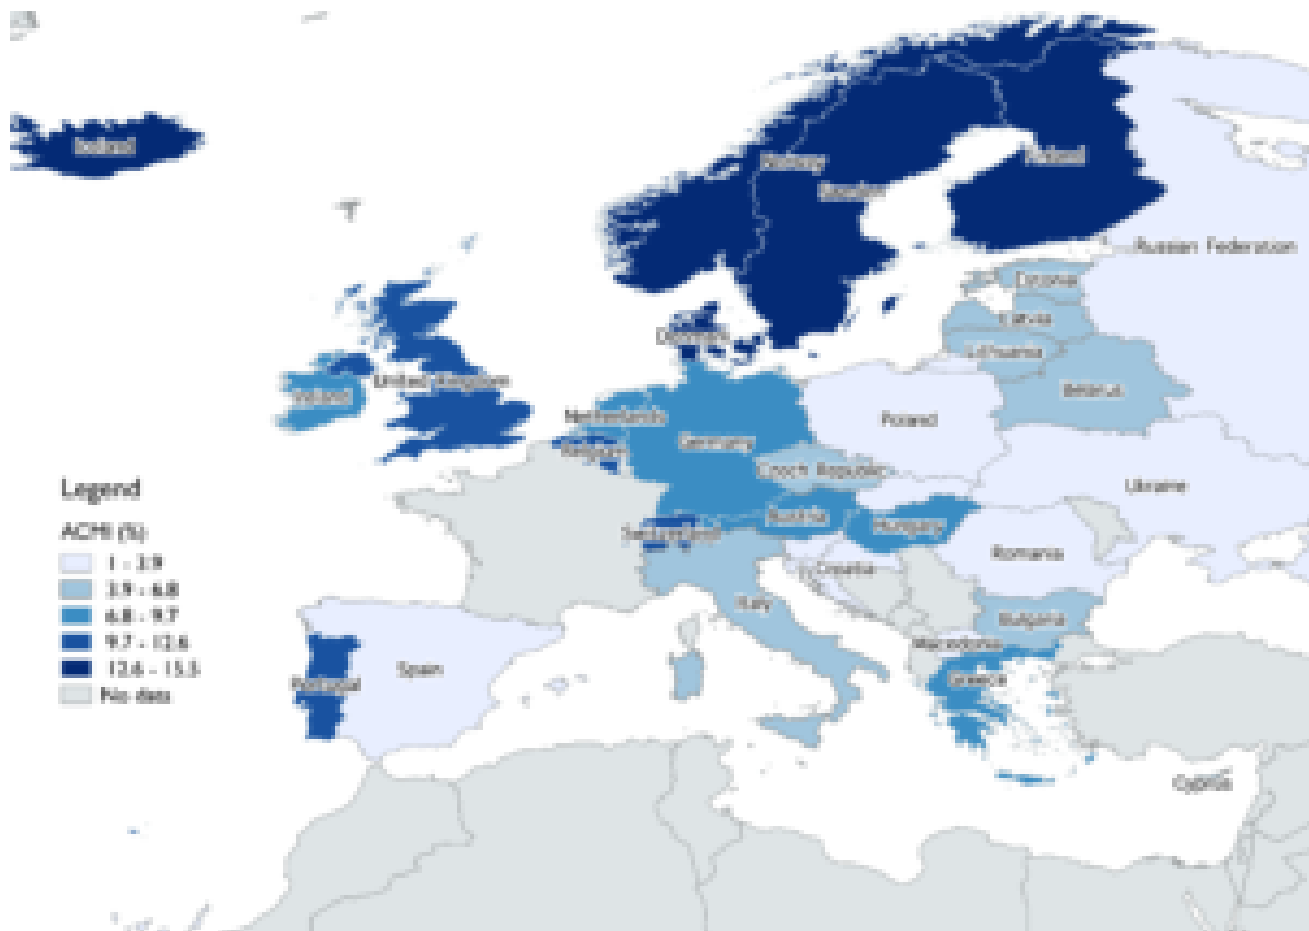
Iceland
Norway
Sweden
Finland
Russian Federation
Estonia
Latvia
Lithuania
Belarus
Denmark
United Kingdom
Ireland
Netherlands
Germany
Poland
Belgium
Czech Republic
Ukraine
Switzerland
Austria
Hungary
Romania
Croatia
Italy
Bulgaria
Macedonia
Greece
Portugal
Spain
Cyprus

Legend
ACMI (%)
1 - 3.9
3.9 - 6.8
6.8 - 9.7
9.7 - 12.6
12.6 - 15.5
No data